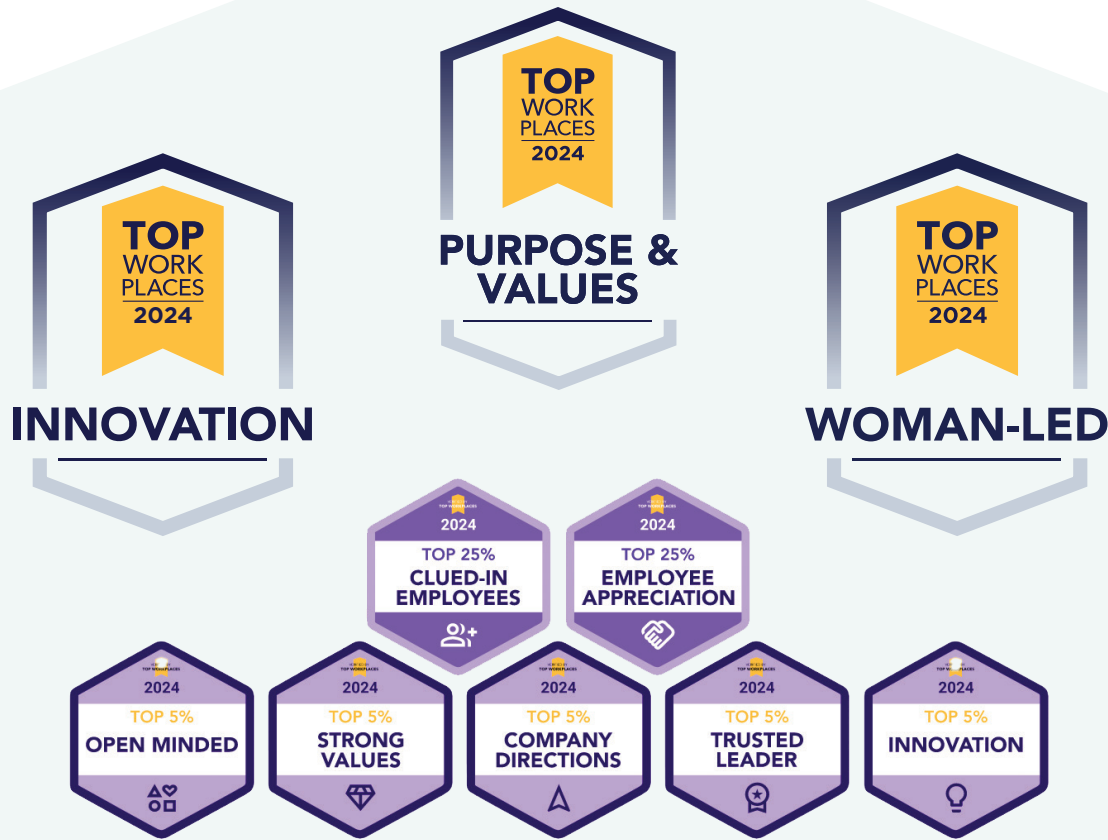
TOP WORK PLACES 2024

PURPOSE & VALUES

TOP WORK PLACES 2024

INNOVATION

TOP WORK PLACES 2024

WOMAN-LED

TOP WORKPLACES
2024
TOP 25%
CLUED-IN EMPLOYEES

TOP WORKPLACES
2024
TOP 25%
EMPLOYEE APPRECIATION

TOP WORKPLACES
2024
TOP 5%
OPEN MINDED

TOP WORKPLACES
2024
TOP 5%
STRONG VALUES

TOP WORKPLACES
2024
TOP 5%
COMPANY DIRECTIONS

TOP WORKPLACES
2024
TOP 5%
TRUSTED LEADER

TOP WORKPLACES
2024
TOP 5%
INNOVATION